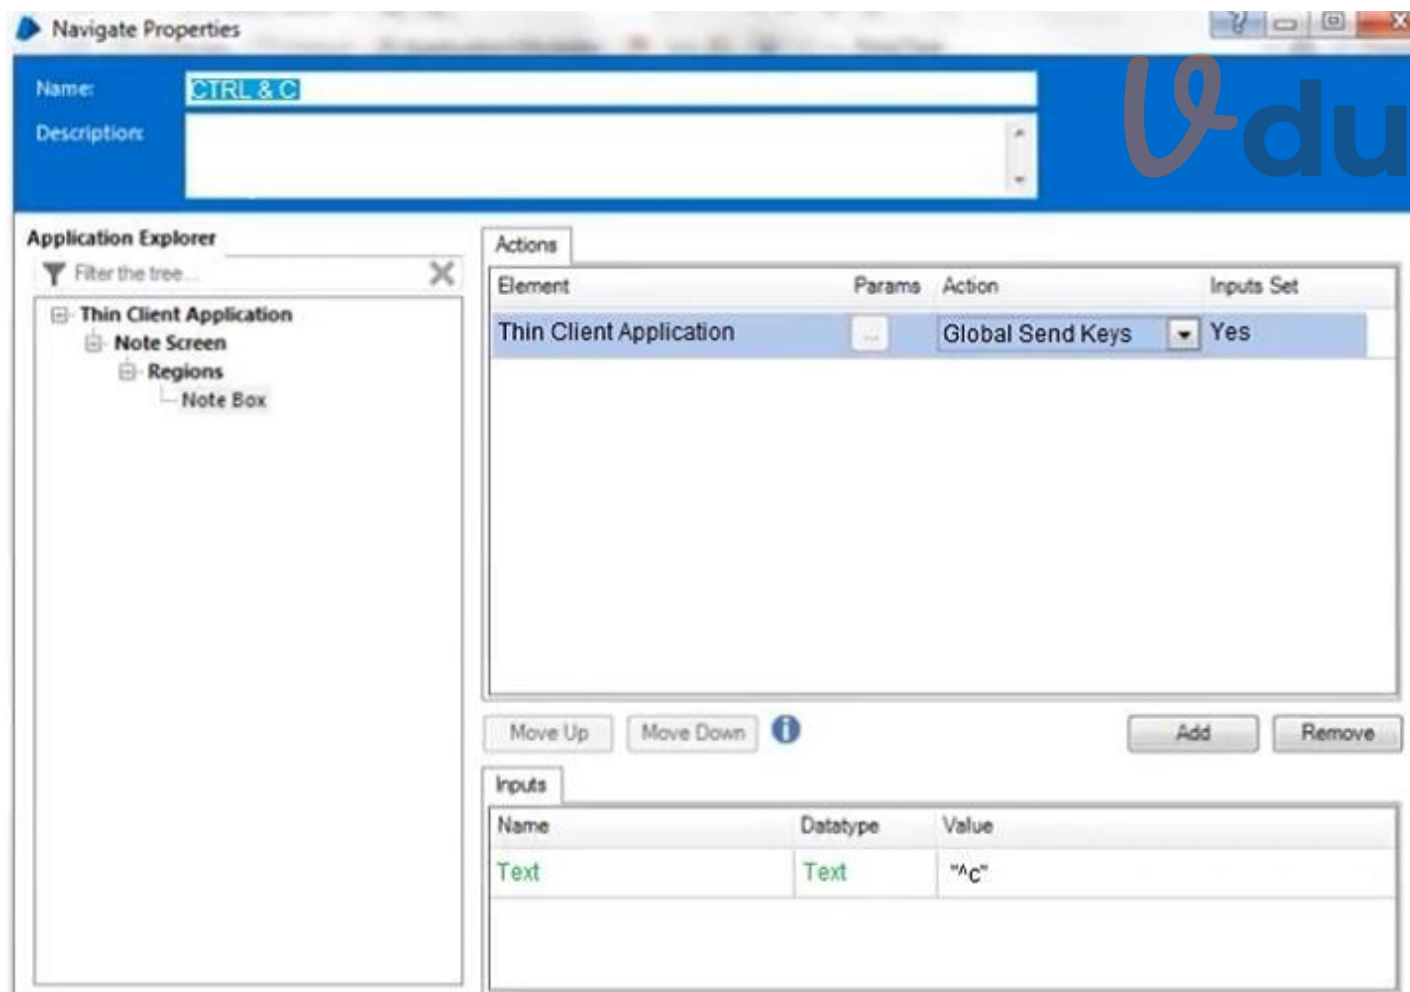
Navigate Properties

Name: CTRL & C

Description:

Vdu

Application Explorer

Filter the tree...

Thin Client Application
Note Screen
Regions
Note Box

Actions

| Element | Params | Action | Inputs Set |
|---|---|---|---|
| Thin Client Application | ... | Global Send Keys | Yes |

Move Up
Move Down
Add
Remove

Inputs

| Name | Datatype | Value |
|---|---|---|
| Text | Text | "^c" |